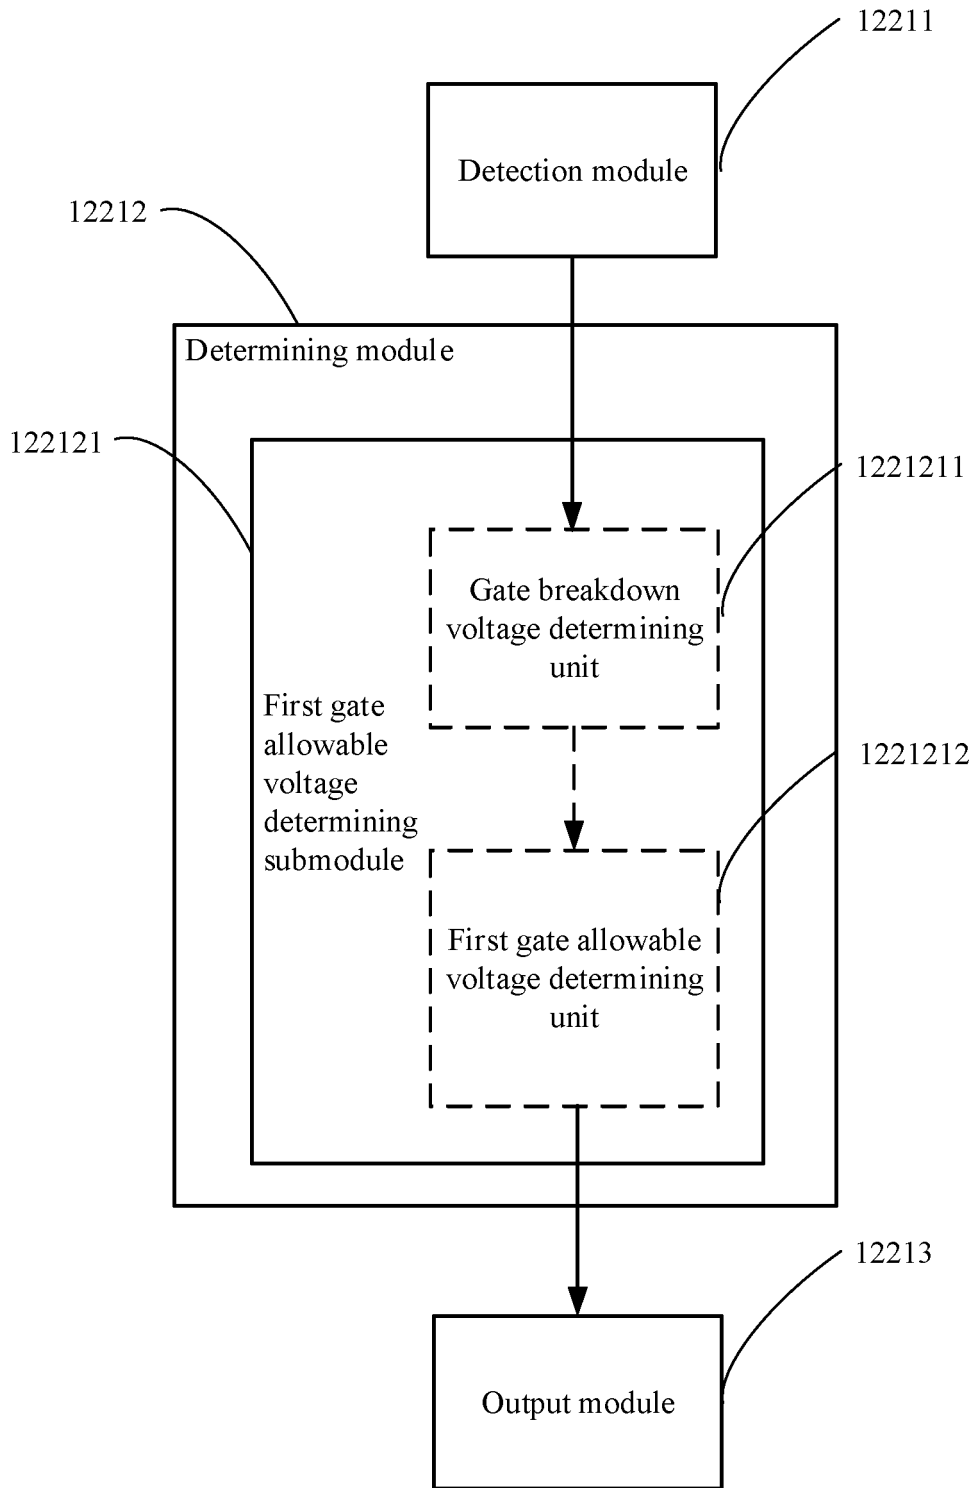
12211

Detection module

12212

Determining module

122121

1221211

Gate breakdown voltage determining unit

First gate allowable voltage determining submodule

1221212

First gate allowable voltage determining unit

12213

Output module